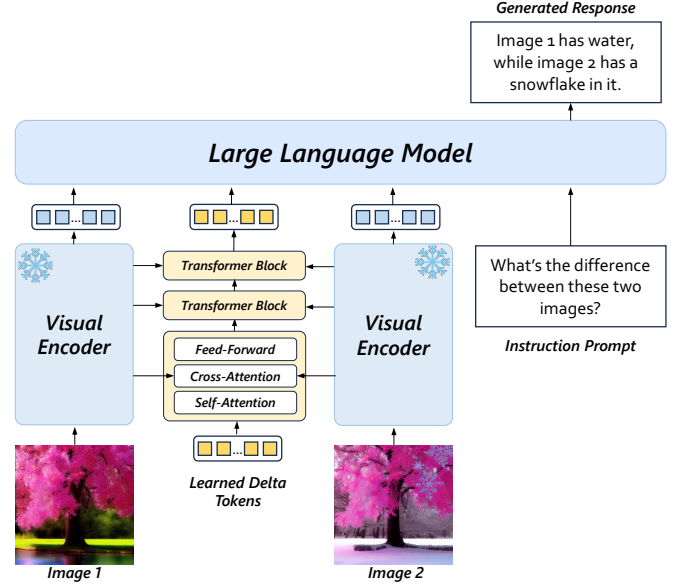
Generated Response

Image 1 has water, while image 2 has a snowflake in it.

Large Language Model

Visual Encoder

Transformer Block

Transformer Block

Feed-Forward

Cross-Attention

Self-Attention

Visual Encoder

What's the difference between these two images?

Instruction Prompt

Learned Delta Tokens

Image 1

Image 2